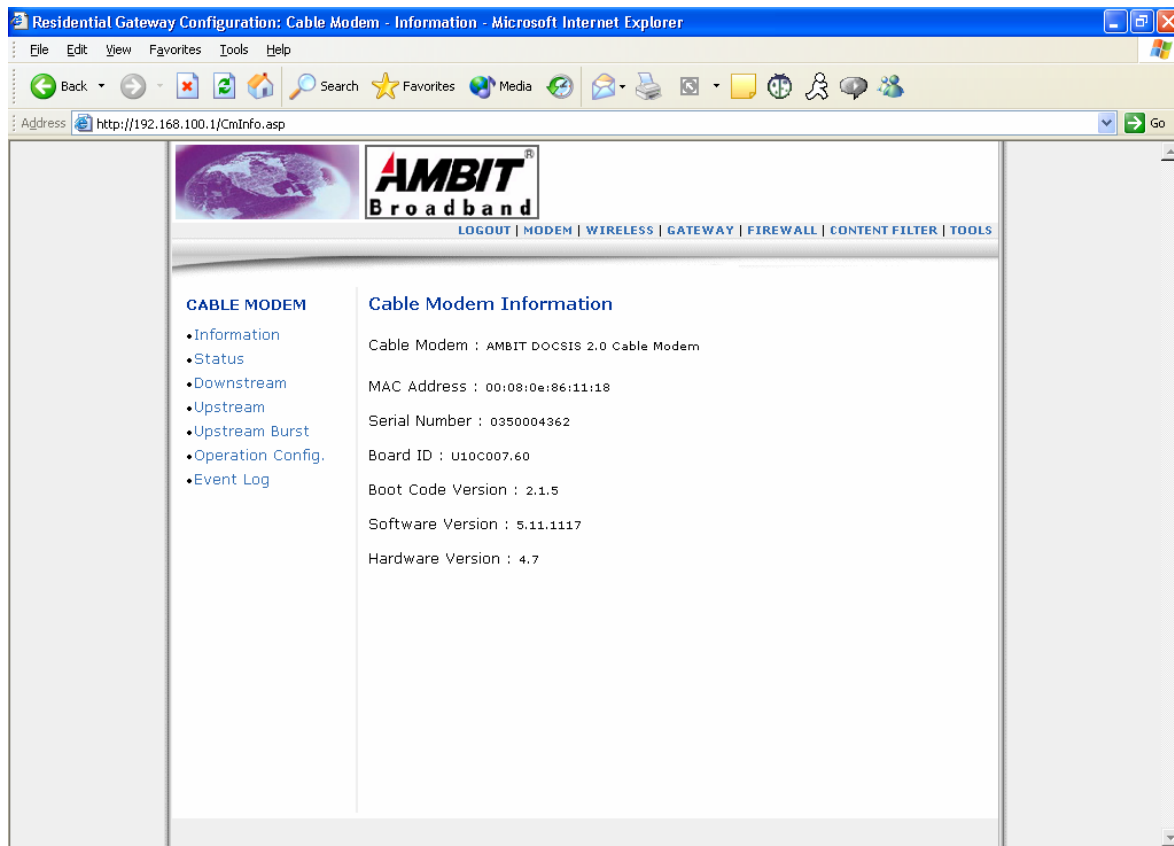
Residential Gateway Configuration: Cable Modem - Information - Microsoft Internet Explorer

File Edit View Favorites Tools Help

Back Search Favorites Media

Address http://192.168.100.1/CmInfo.asp Go

AMBIT® Broadband

LOGOUT | MODEM | WIRELESS | GATEWAY | FIREWALL | CONTENT FILTER | TOOLS

CABLE MODEM

•Information
•Status
•Downstream
•Upstream
•Upstream Burst
•Operation Config.
•Event Log

Cable Modem Information

Cable Modem : AMBIT DOCSIS 2.0 Cable Modem

MAC Address : 00:08:0e:86:11:18

Serial Number : 0350004362

Board ID : U10C007.60

Boot Code Version : 2.1.5

Software Version : 5.11.1117

Hardware Version : 4.7